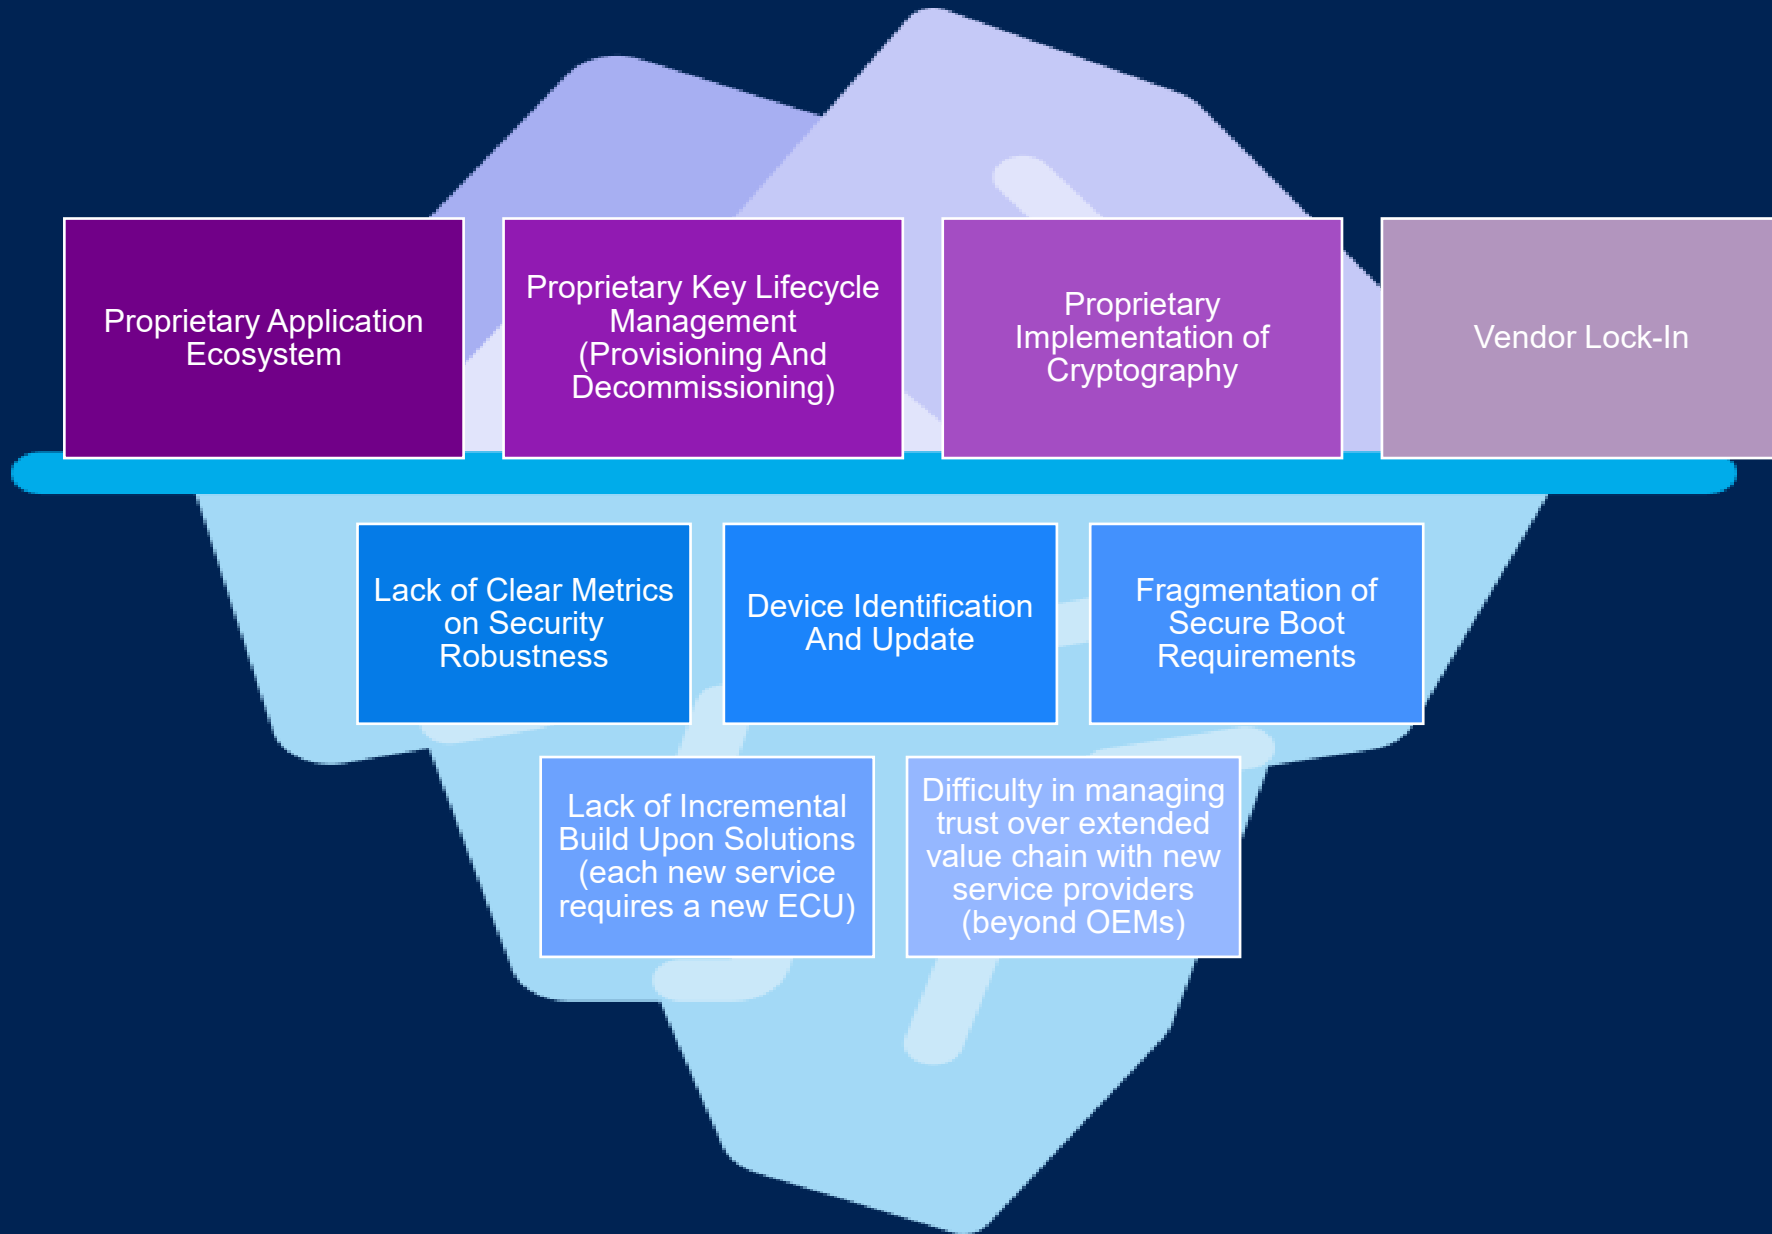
Proprietary Application Ecosystem

Proprietary Key Lifecycle Management (Provisioning And Decommissioning)

Proprietary Implementation of Cryptography

Vendor Lock-In

Lack of Clear Metrics on Security Robustness

Device Identification And Update

Fragmentation of Secure Boot Requirements

Lack of Incremental Build Upon Solutions (each new service requires a new ECU)

Difficulty in managing trust over extended value chain with new service providers (beyond OEMs)